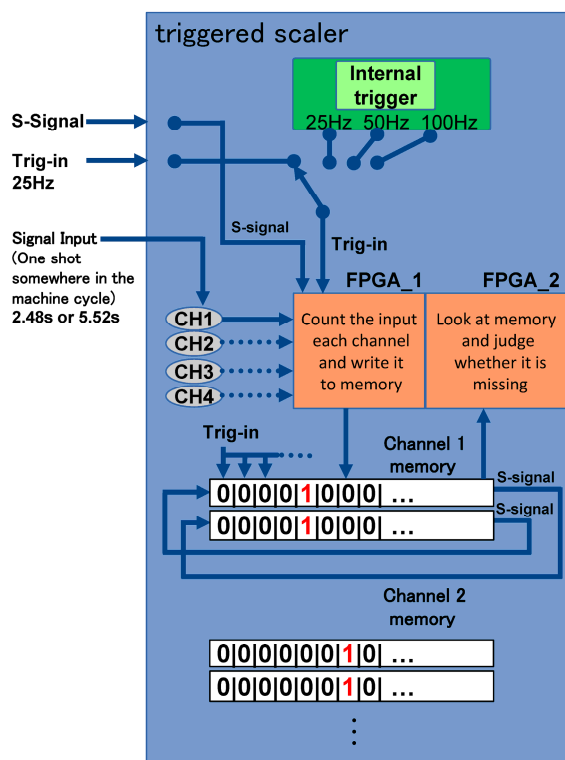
triggered scaler

Internal trigger

25Hz 50Hz 100Hz

S-Signal

Trig-in 25Hz

Signal Input (One shot somewhere in the machine cycle) 2.48s or 5.52s

S-signal

Trig-in

FPGA_1

FPGA_2

CH1

CH2

CH3

CH4

Count the input each channel and write it to memory

Look at memory and judge whether it is missing

Trig-in

Channel 1 memory

S-signal

S-signal

0|0|0|0|1|0|0|0| ...

0|0|0|0|1|0|0|0| ...

Channel 2 memory

0|0|0|0|0|0|1|0| ...

0|0|0|0|0|0|1|0| ...

⋮